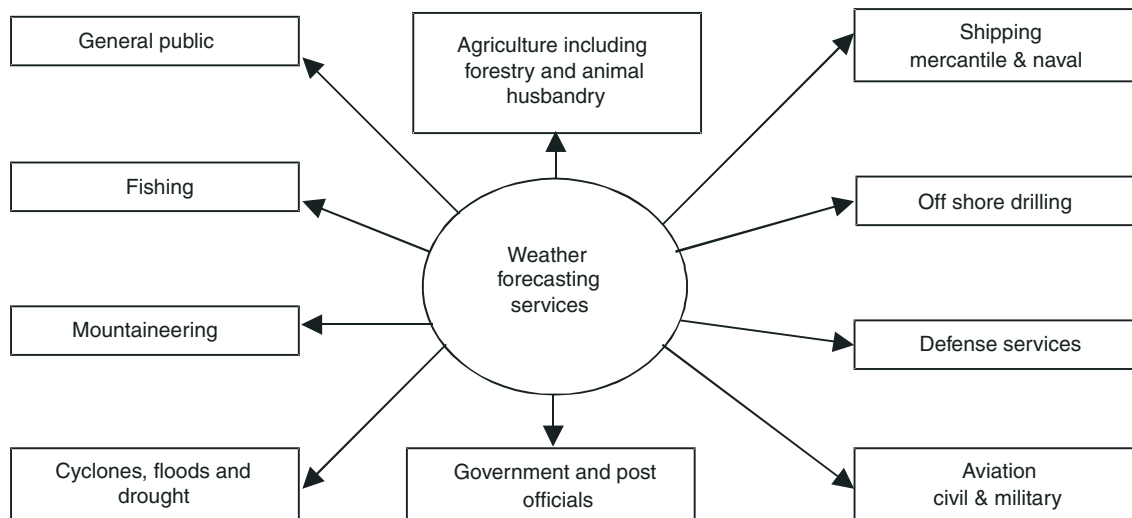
General public

Agriculture including forestry and animal husbandry

Shipping mercantile & naval

Fishing

Weather forecasting services

Off shore drilling

Mountaineering

Defense services

Cyclones, floods and drought

Government and post officials

Aviation civil & military